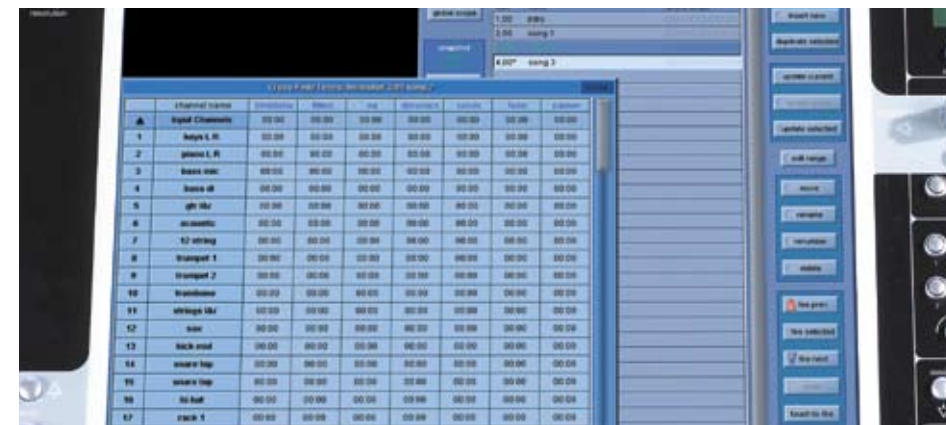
global scope

1.00 intro
2.00 song 1
4.00* song 3

insert new
duplicate selected
update current
update selected
edit range
move
rename
renumber
delete
fire prev
fire selected
fire next
reset to fire

| | channel name | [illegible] | filters | eq | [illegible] | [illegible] | fader | panner |
|---|---|---|---|---|---|---|---|---|
| ▲ | Input Channels | 00:00 | 00:00 | 00:00 | 00:00 | 00:00 | 00:00 | 00:00 |
| 1 | keys L R | 00:00 | 00:00 | 00:00 | 00:00 | 00:00 | 00:00 | 00:00 |
| 2 | piano L R | 00:00 | 00:00 | 00:00 | 00:00 | 00:00 | 00:00 | 00:00 |
| 3 | bass mic | 00:00 | 00:00 | 00:00 | 00:00 | 00:00 | 00:00 | 00:00 |
| 4 | bass di | 00:00 | 00:00 | 00:00 | 00:00 | 00:00 | 00:00 | 00:00 |
| 5 | gtr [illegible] | 00:00 | 00:00 | 00:00 | 00:00 | 00:00 | 00:00 | 00:00 |
| 6 | acoustic | 00:00 | 00:00 | 00:00 | 00:00 | 00:00 | 00:00 | 00:00 |
| 7 | 12 string | 00:00 | 00:00 | 00:00 | 00:00 | 00:00 | 00:00 | 00:00 |
| 8 | trumpet 1 | 00:00 | 00:00 | 00:00 | 00:00 | 00:00 | 00:00 | 00:00 |
| 9 | trumpet 2 | 00:00 | 00:00 | 00:00 | 00:00 | 00:00 | 00:00 | 00:00 |
| 10 | trombone | 00:00 | 00:00 | 00:00 | 00:00 | 00:00 | 00:00 | 00:00 |
| 11 | strings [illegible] | 00:00 | 00:00 | 00:00 | 00:00 | 00:00 | 00:00 | 00:00 |
| 12 | sax | 00:00 | 00:00 | 00:00 | 00:00 | 00:00 | 00:00 | 00:00 |
| 13 | kick mid | 00:00 | 00:00 | 00:00 | 00:00 | 00:00 | 00:00 | 00:00 |
| 14 | snare top | 00:00 | 00:00 | 00:00 | 00:00 | 00:00 | 00:00 | 00:00 |
| 15 | snare top | 00:00 | 00:00 | 00:00 | 00:00 | 00:00 | 00:00 | 00:00 |
| 16 | hi hat | 00:00 | 00:00 | 00:00 | 00:00 | 00:00 | 00:00 | 00:00 |
| 17 | rack 1 | 00:00 | 00:00 | 00:00 | 00:00 | 00:00 | 00:00 | 00:00 |